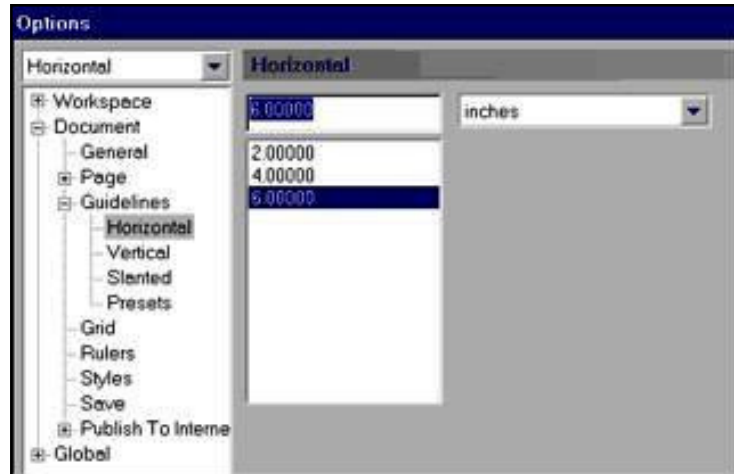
Options

Horizontal

Workspace
Document
General
Page
Guidelines
Horizontal
Vertical
Slanted
Presets
Grid
Rulers
Styles
Save
Publish To Interne
Global

Horizontal

6.00000

inches

2.00000
4.00000
6.00000